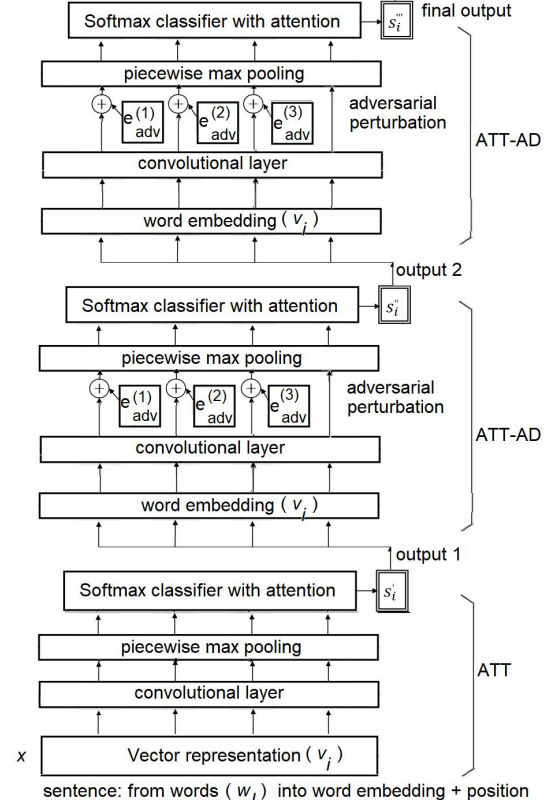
Softmax classifier with attention $s_i'''$ final output

piecewise max pooling

$\oplus$ $e^{(1)}_{adv}$ $\oplus$ $e^{(2)}_{adv}$ $\oplus$ $e^{(3)}_{adv}$ adversarial perturbation

ATT-AD

convolutional layer

word embedding ( $v_i$ )

output 2

Softmax classifier with attention $s_i''$

piecewise max pooling

$\oplus$ $e^{(1)}_{adv}$ $\oplus$ $e^{(2)}_{adv}$ $\oplus$ $e^{(3)}_{adv}$ adversarial perturbation

ATT-AD

convolutional layer

word embedding ( $v_i$ )

output 1

Softmax classifier with attention $s_i'$

piecewise max pooling

ATT

convolutional layer

$x$ Vector representation ( $v_i$ )

sentence: from words ( $w_t$ ) into word embedding + position